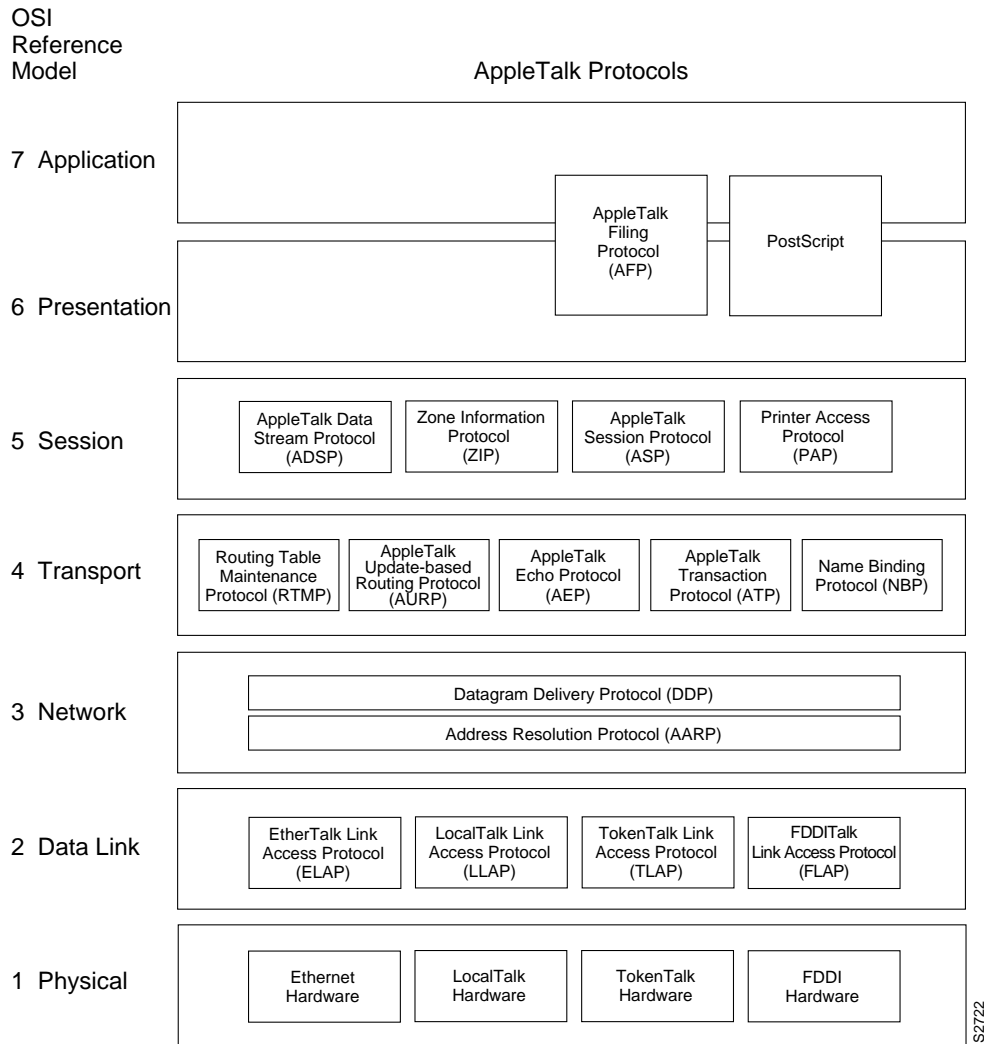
OSI Reference Model

AppleTalk Protocols

7 Application

6 Presentation

AppleTalk Filing Protocol (AFP)

PostScript

5 Session

AppleTalk Data Stream Protocol (ADSP)

Zone Information Protocol (ZIP)

AppleTalk Session Protocol (ASP)

Printer Access Protocol (PAP)

4 Transport

Routing Table Maintenance Protocol (RTMP)

AppleTalk Update-based Routing Protocol (AURP)

AppleTalk Echo Protocol (AEP)

AppleTalk Transaction Protocol (ATP)

Name Binding Protocol (NBP)

3 Network

Datagram Delivery Protocol (DDP)

Address Resolution Protocol (AARP)

2 Data Link

EtherTalk Link Access Protocol (ELAP)

LocalTalk Link Access Protocol (LLAP)

TokenTalk Link Access Protocol (TLAP)

FDDITalk Link Access Protocol (FLAP)

1 Physical

Ethernet Hardware

LocalTalk Hardware

TokenTalk Hardware

FDDI Hardware

S2722